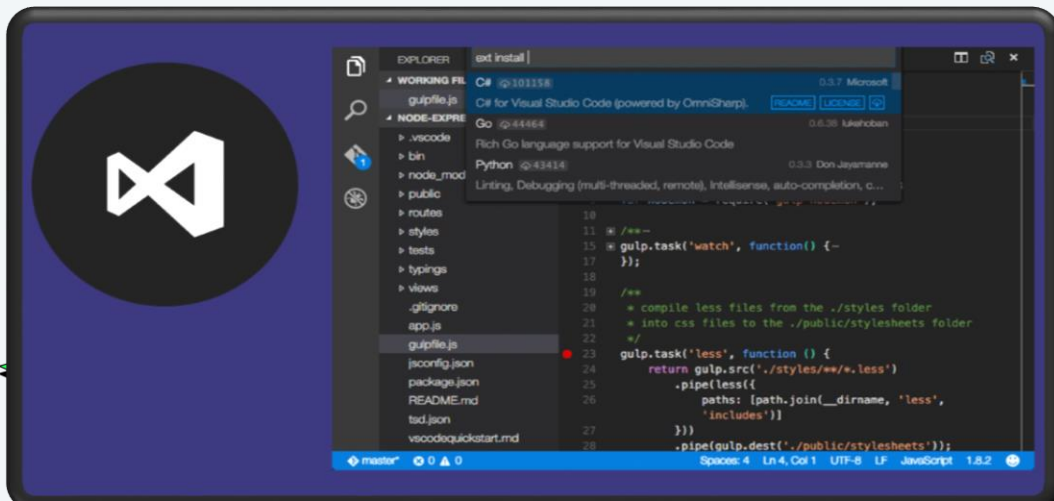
EXPLORER
WORKING FI
gulpfile.js
NODE-EXPRE
▸ .vscode
▸ bin
▸ node_mod
▸ public
▸ routes
▸ styles
▸ tests
▸ typings
▸ views
.gitignore
app.js
gulpfile.js
jsconfig.json
package.json
README.md
tsd.json
vscodequickstart.md

ext install |

C# 101158 0.3.7 Microsoft
C# for Visual Studio Code (powered by OmniSharp). README LICENSE
Go 44464 0.6.38 lukehoban
Rich Go language support for Visual Studio Code
Python 43414 0.3.3 Don Jayamanne
Linting, Debugging (multi-threaded, remote), Intellisense, auto-completion, c...

10
11 /**
15 gulp.task('watch', function() {
17 });
18
19 /**
20 * compile less files from the ./styles folder
21 * into css files to the ./public/stylesheets folder
22 */
23 gulp.task('less', function () {
24 return gulp.src('./styles/**/*.less')
25 .pipe(less({
26 paths: [path.join(__dirname, 'less', 'includes')]
27 }))
28 .pipe(gulp.dest('./public/stylesheets'));

master* 0 0 Spaces: 4 Ln 4, Col 1 UTF-8 LF JavaScript 1.8.2